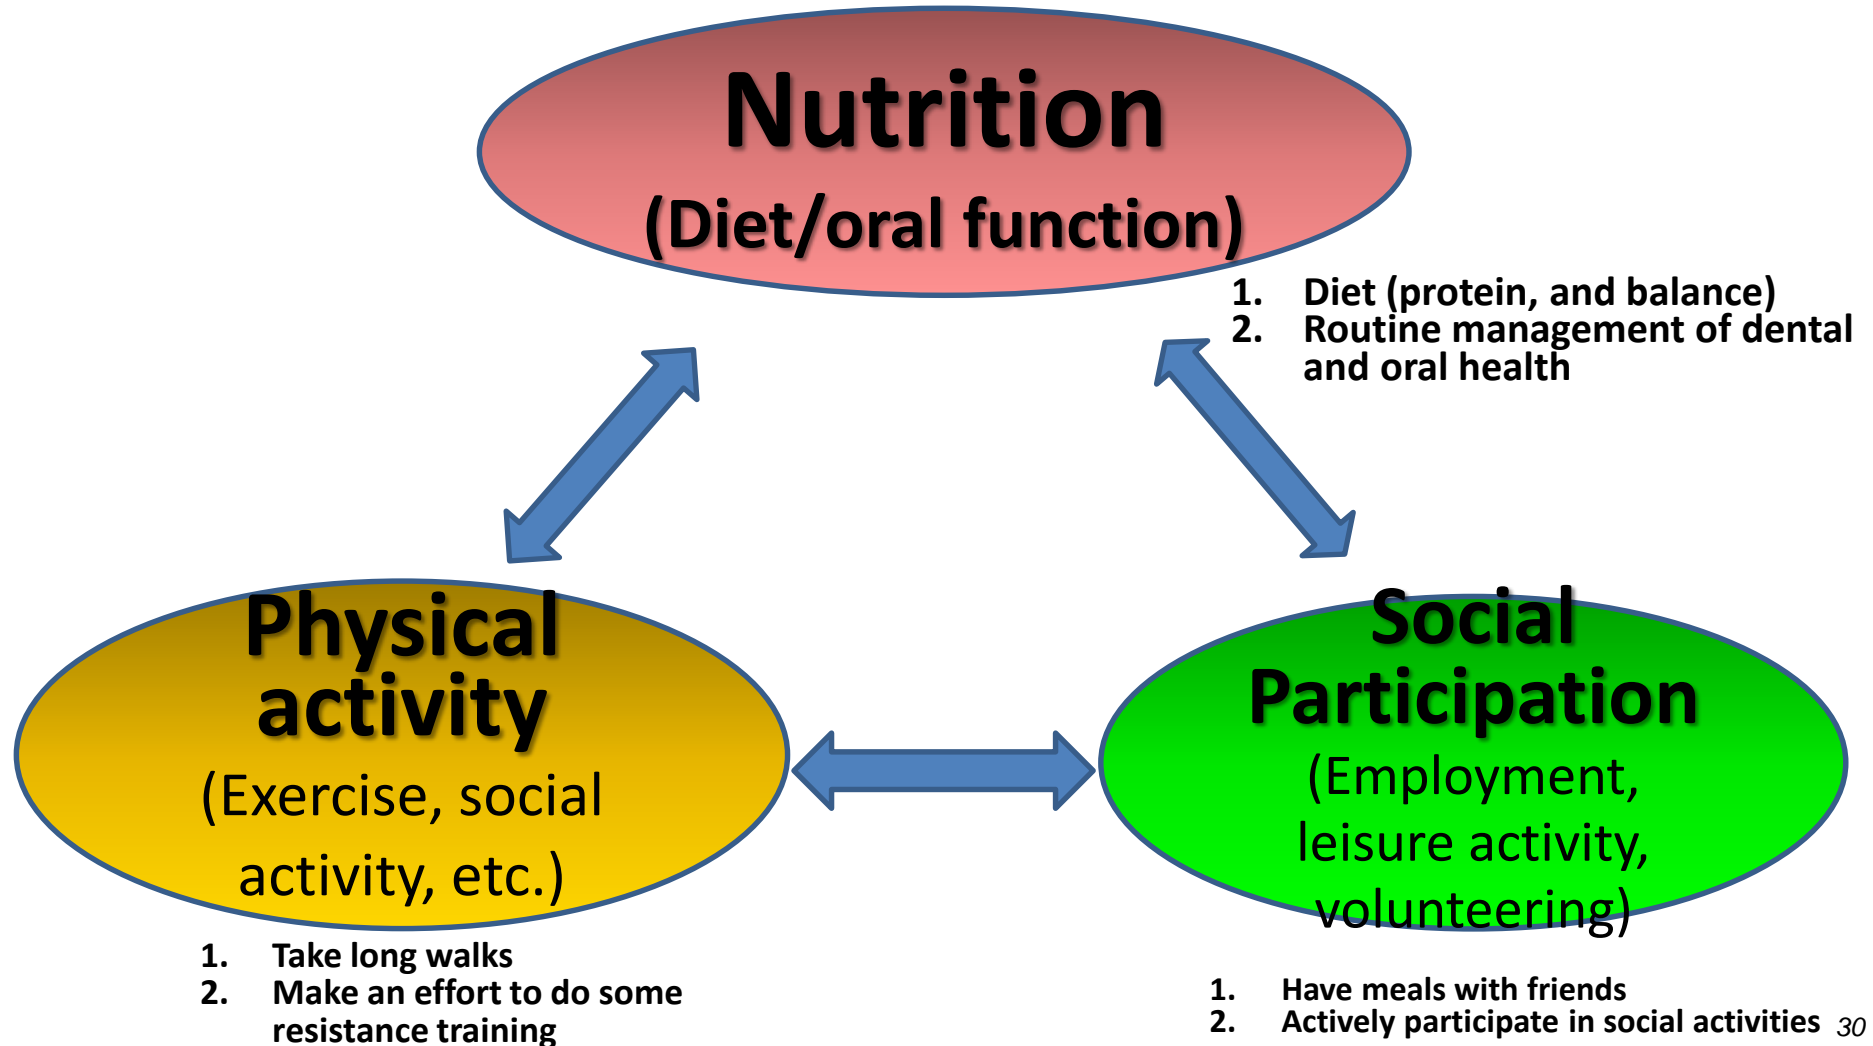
Nutrition
(Diet/oral function)

1. Diet (protein, and balance)
2. Routine management of dental and oral health

Physical activity
(Exercise, social activity, etc.)

1. Take long walks
2. Make an effort to do some resistance training

Social Participation
(Employment, leisure activity, volunteering)

1. Have meals with friends
2. Actively participate in social activities

30